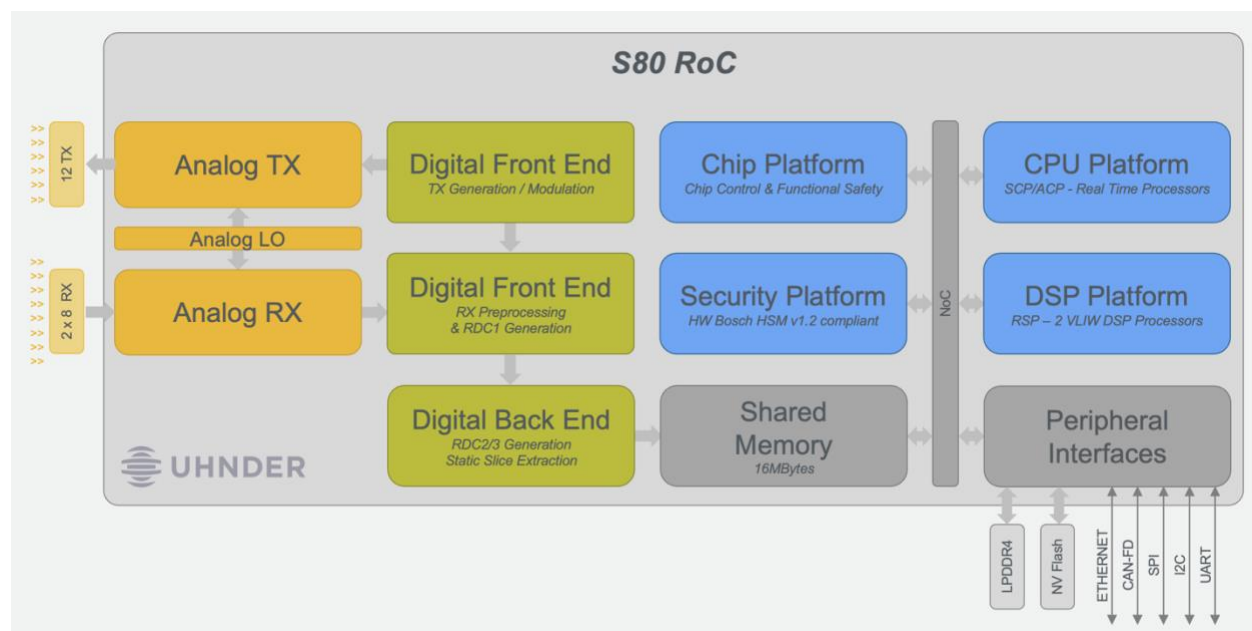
S80 RoC

12 TX

2 x 8 RX

Analog TX

Analog LO

Analog RX

Digital Front End
TX Generation / Modulation

Digital Front End
RX Preprocessing & RDC1 Generation

Digital Back End
RDC2/3 Generation Static Slice Extraction

Chip Platform
Chip Control & Functional Safety

Security Platform
HW Bosch HSM v1.2 compliant

Shared Memory
16MBytes

NoC

CPU Platform
SCP/ACP - Real Time Processors

DSP Platform
RSP – 2 VLIW DSP Processors

Peripheral Interfaces

UHNDER

LPDDR4

NV Flash

ETHERNET

CAN-FD

SPI

I2C

UART